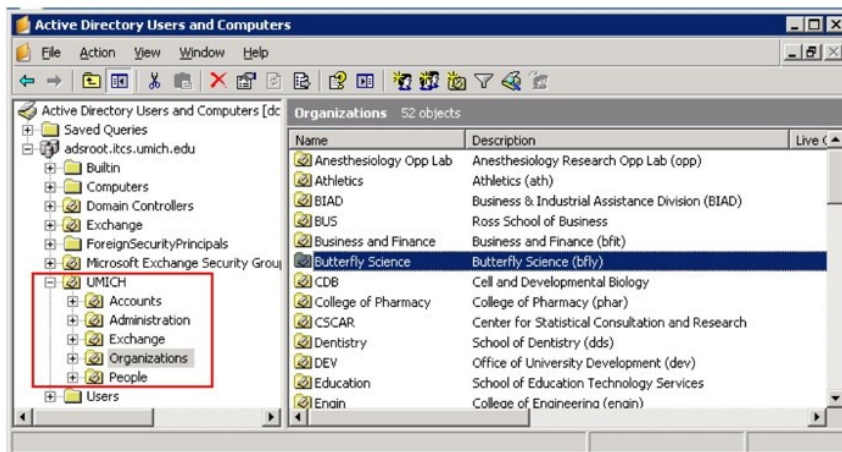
Active Directory Users and Computers

File Action View Window Help

Active Directory Users and Computers [dc
Saved Queries
adsroot.itcs.umich.edu
Builtin
Computers
Domain Controllers
Exchange
ForeignSecurityPrincipals
Microsoft Exchange Security Grou
UMICH
Accounts
Administration
Exchange
Organizations
People
Users

Organizations 52 objects

| Name | Description | Live ( |
|---|---|---|
| Anesthesiology Opp Lab | Anesthesiology Research Opp Lab (opp) | |
| Athletics | Athletics (ath) | |
| BIAD | Business & Industrial Assistance Division (BIAD) | |
| BUS | Ross School of Business | |
| Business and Finance | Business and Finance (bfit) | |
| Butterfly Science | Butterfly Science (bfly) | |
| CDB | Cell and Developmental Biology | |
| College of Pharmacy | College of Pharmacy (phar) | |
| CSCAR | Center for Statistical Consultation and Research | |
| Dentistry | School of Dentistry (dds) | |
| DEV | Office of University Development (dev) | |
| Education | School of Education Technology Services | |
| Engin | College of Engineering (engin) | |